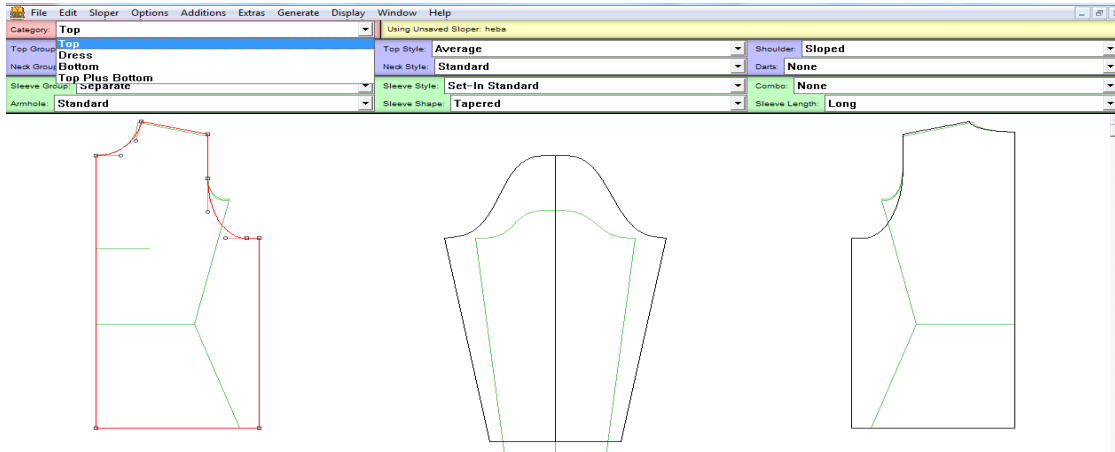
File Edit Sloper Options Additions Extras Generate Display Window Help

Category: Top

Using Unsaved Sloper: heba

Top
Dress
Bottom
Top Plus Bottom

Top Group

Neck Group

Top Style: Average

Shoulder: Sloped

Neck Style: Standard

Darts: None

Sleeve Group: Separate

Sleeve Style: Set-In Standard

Combo: None

Armhole: Standard

Sleeve Shape: Tapered

Sleeve Length: Long